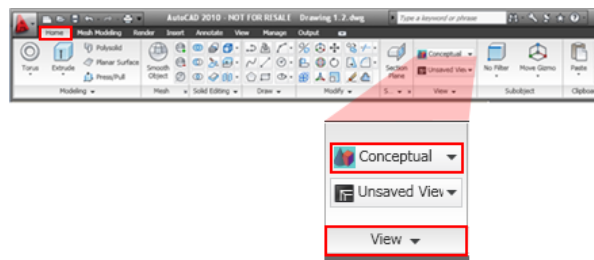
AutoCAD 2010 - NOT FOR RESALE Drawing 1.2.dwg
Type a keyword or phrase
Home Mesh Modeling Render Insert Annotate View Manage Output
Torus Extrude Polysolid Planar Surface Press/Pull
Smooth Object
Section Plane
Conceptual
Unsaved View
No Filter
Move Gizmo
Paste
Modeling
Mesh
Solid Editing
Draw
Modify
S...
View
Subobject
Clipboa
Conceptual
Unsaved View
View